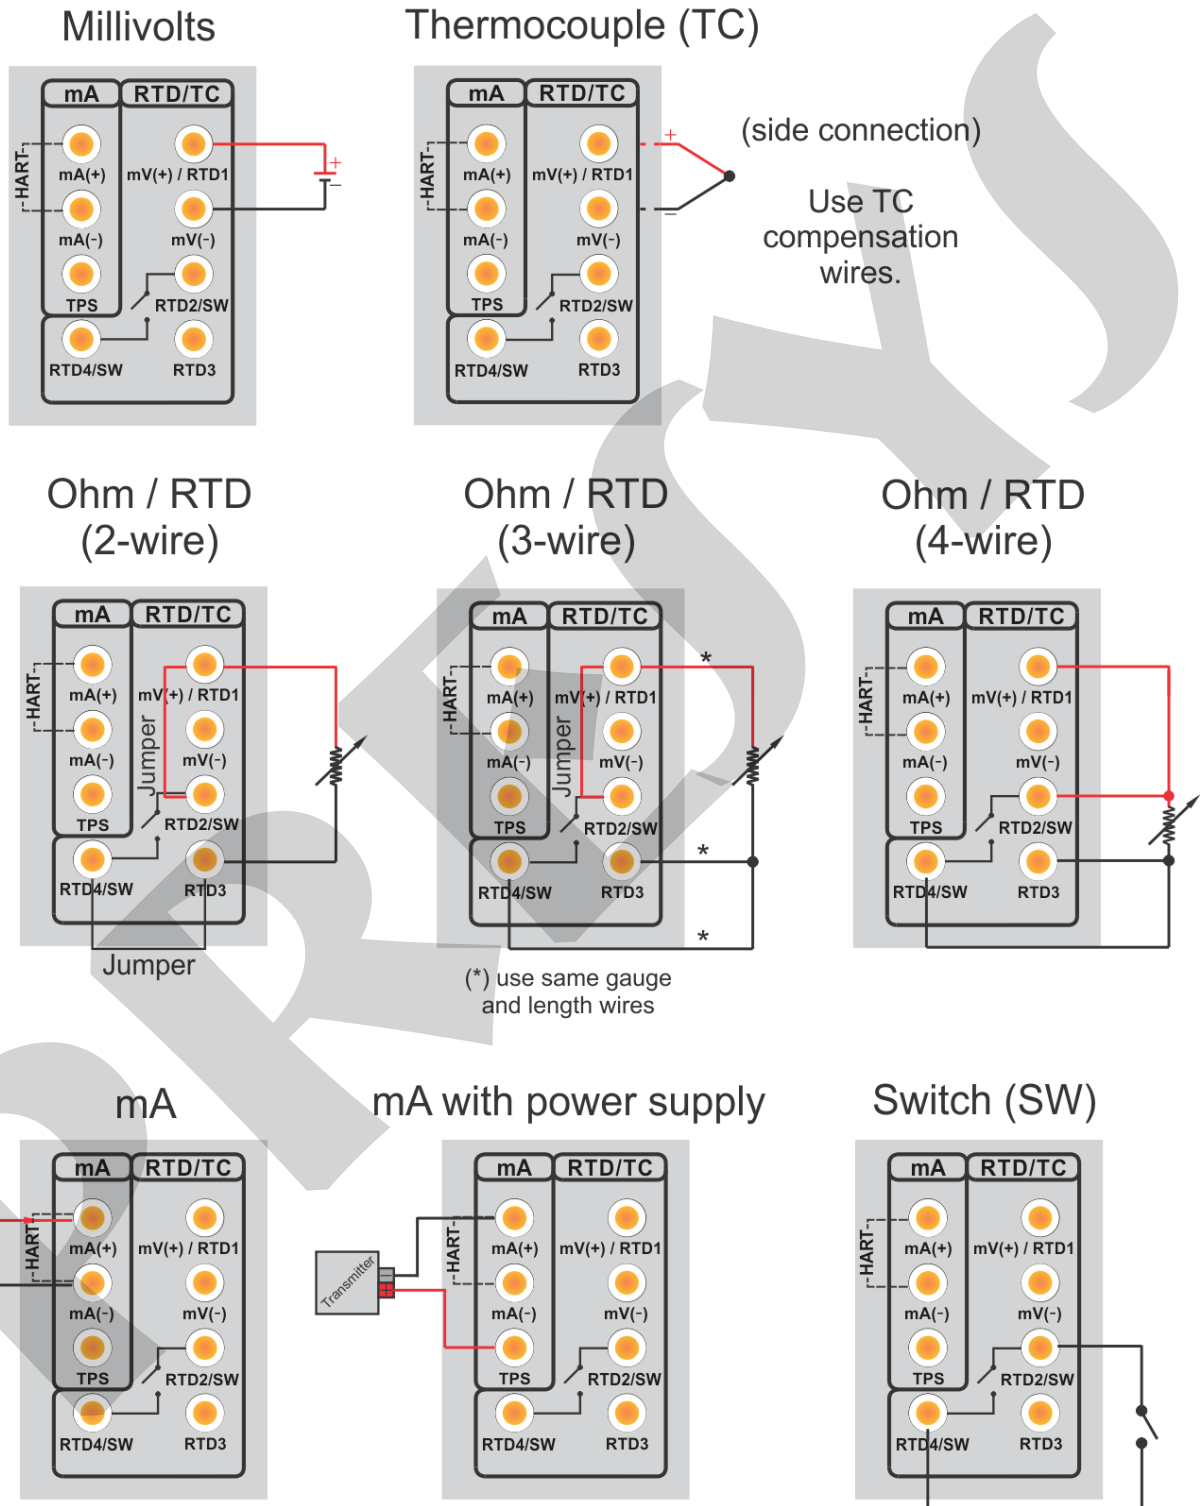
Millivolts

mA RTD/TC
HART
mA(+) mV(+) / RTD1
mA(-) mV(-)
TPS RTD2/SW
RTD4/SW RTD3
+
−

Thermocouple (TC)

mA RTD/TC
HART
mA(+) mV(+) / RTD1
mA(-) mV(-)
TPS RTD2/SW
RTD4/SW RTD3
+
−

(side connection)

Use TC compensation wires.

Ohm / RTD
(2-wire)

mA RTD/TC
HART
mA(+) mV(+) / RTD1
mA(-) mV(-)
Jumper
TPS RTD2/SW
RTD4/SW RTD3
Jumper

Ohm / RTD
(3-wire)

mA RTD/TC
HART
mA(+) mV(+) / RTD1
mA(-) mV(-)
Jumper
TPS RTD2/SW
RTD4/SW RTD3
*
*
*

(*) use same gauge and length wires

Ohm / RTD
(4-wire)

mA RTD/TC
HART
mA(+) mV(+) / RTD1
mA(-) mV(-)
TPS RTD2/SW
RTD4/SW RTD3

mA

mA RTD/TC
HART
mA(+) mV(+) / RTD1
mA(-) mV(-)
TPS RTD2/SW
RTD4/SW RTD3

mA with power supply

Transmitter
mA RTD/TC
HART
mA(+) mV(+) / RTD1
mA(-) mV(-)
TPS RTD2/SW
RTD4/SW RTD3

Switch (SW)

mA RTD/TC
HART
mA(+) mV(+) / RTD1
mA(-) mV(-)
TPS RTD2/SW
RTD4/SW RTD3

PRESYS